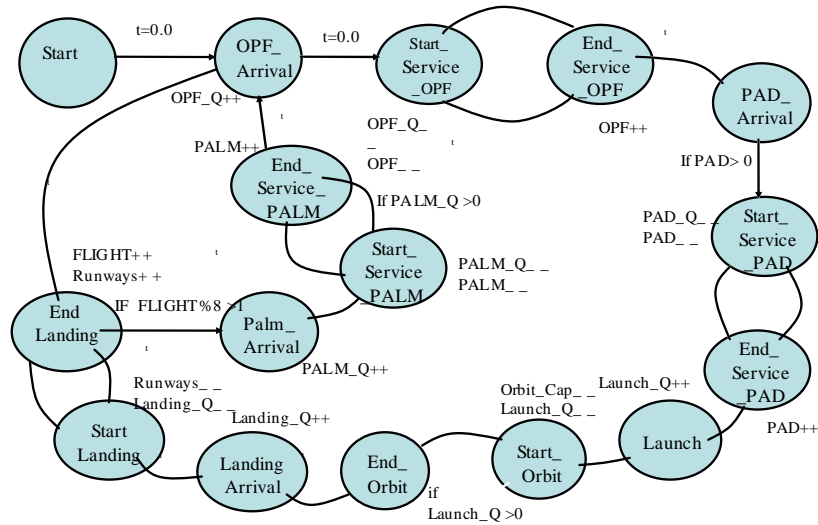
Start

t=0.0

OPF_ Arrival

t=0.0

Start_ Service _OPF

End_ Service _OPF

t

PAD_ Arrival

OPF_Q++

t

PALM++

OPF_Q_ _

OPF_ _

t

OPF++

If PAD> 0

End_ Service_ PALM

If PALM_Q >0

PAD_Q_ _

PAD_ _

Start_ Service _PAD

t

FLIGHT++

Runways+ +

t

Start_ Service _PALM

PALM_Q_ _

PALM_ _

IF FLIGHT%8 >1

End Landing

Palm_ Arrival

t

PALM_Q++

End_ Service _PAD

Runways_ _

Landing_Q_ _

Landing_Q++

Orbit_Cap_ _

Launch_Q_ _

Launch_Q++

Start Landing

Landing Arrival

End_ Orbit

Start_ Orbit

Launch

PAD++

if

Launch_Q >0